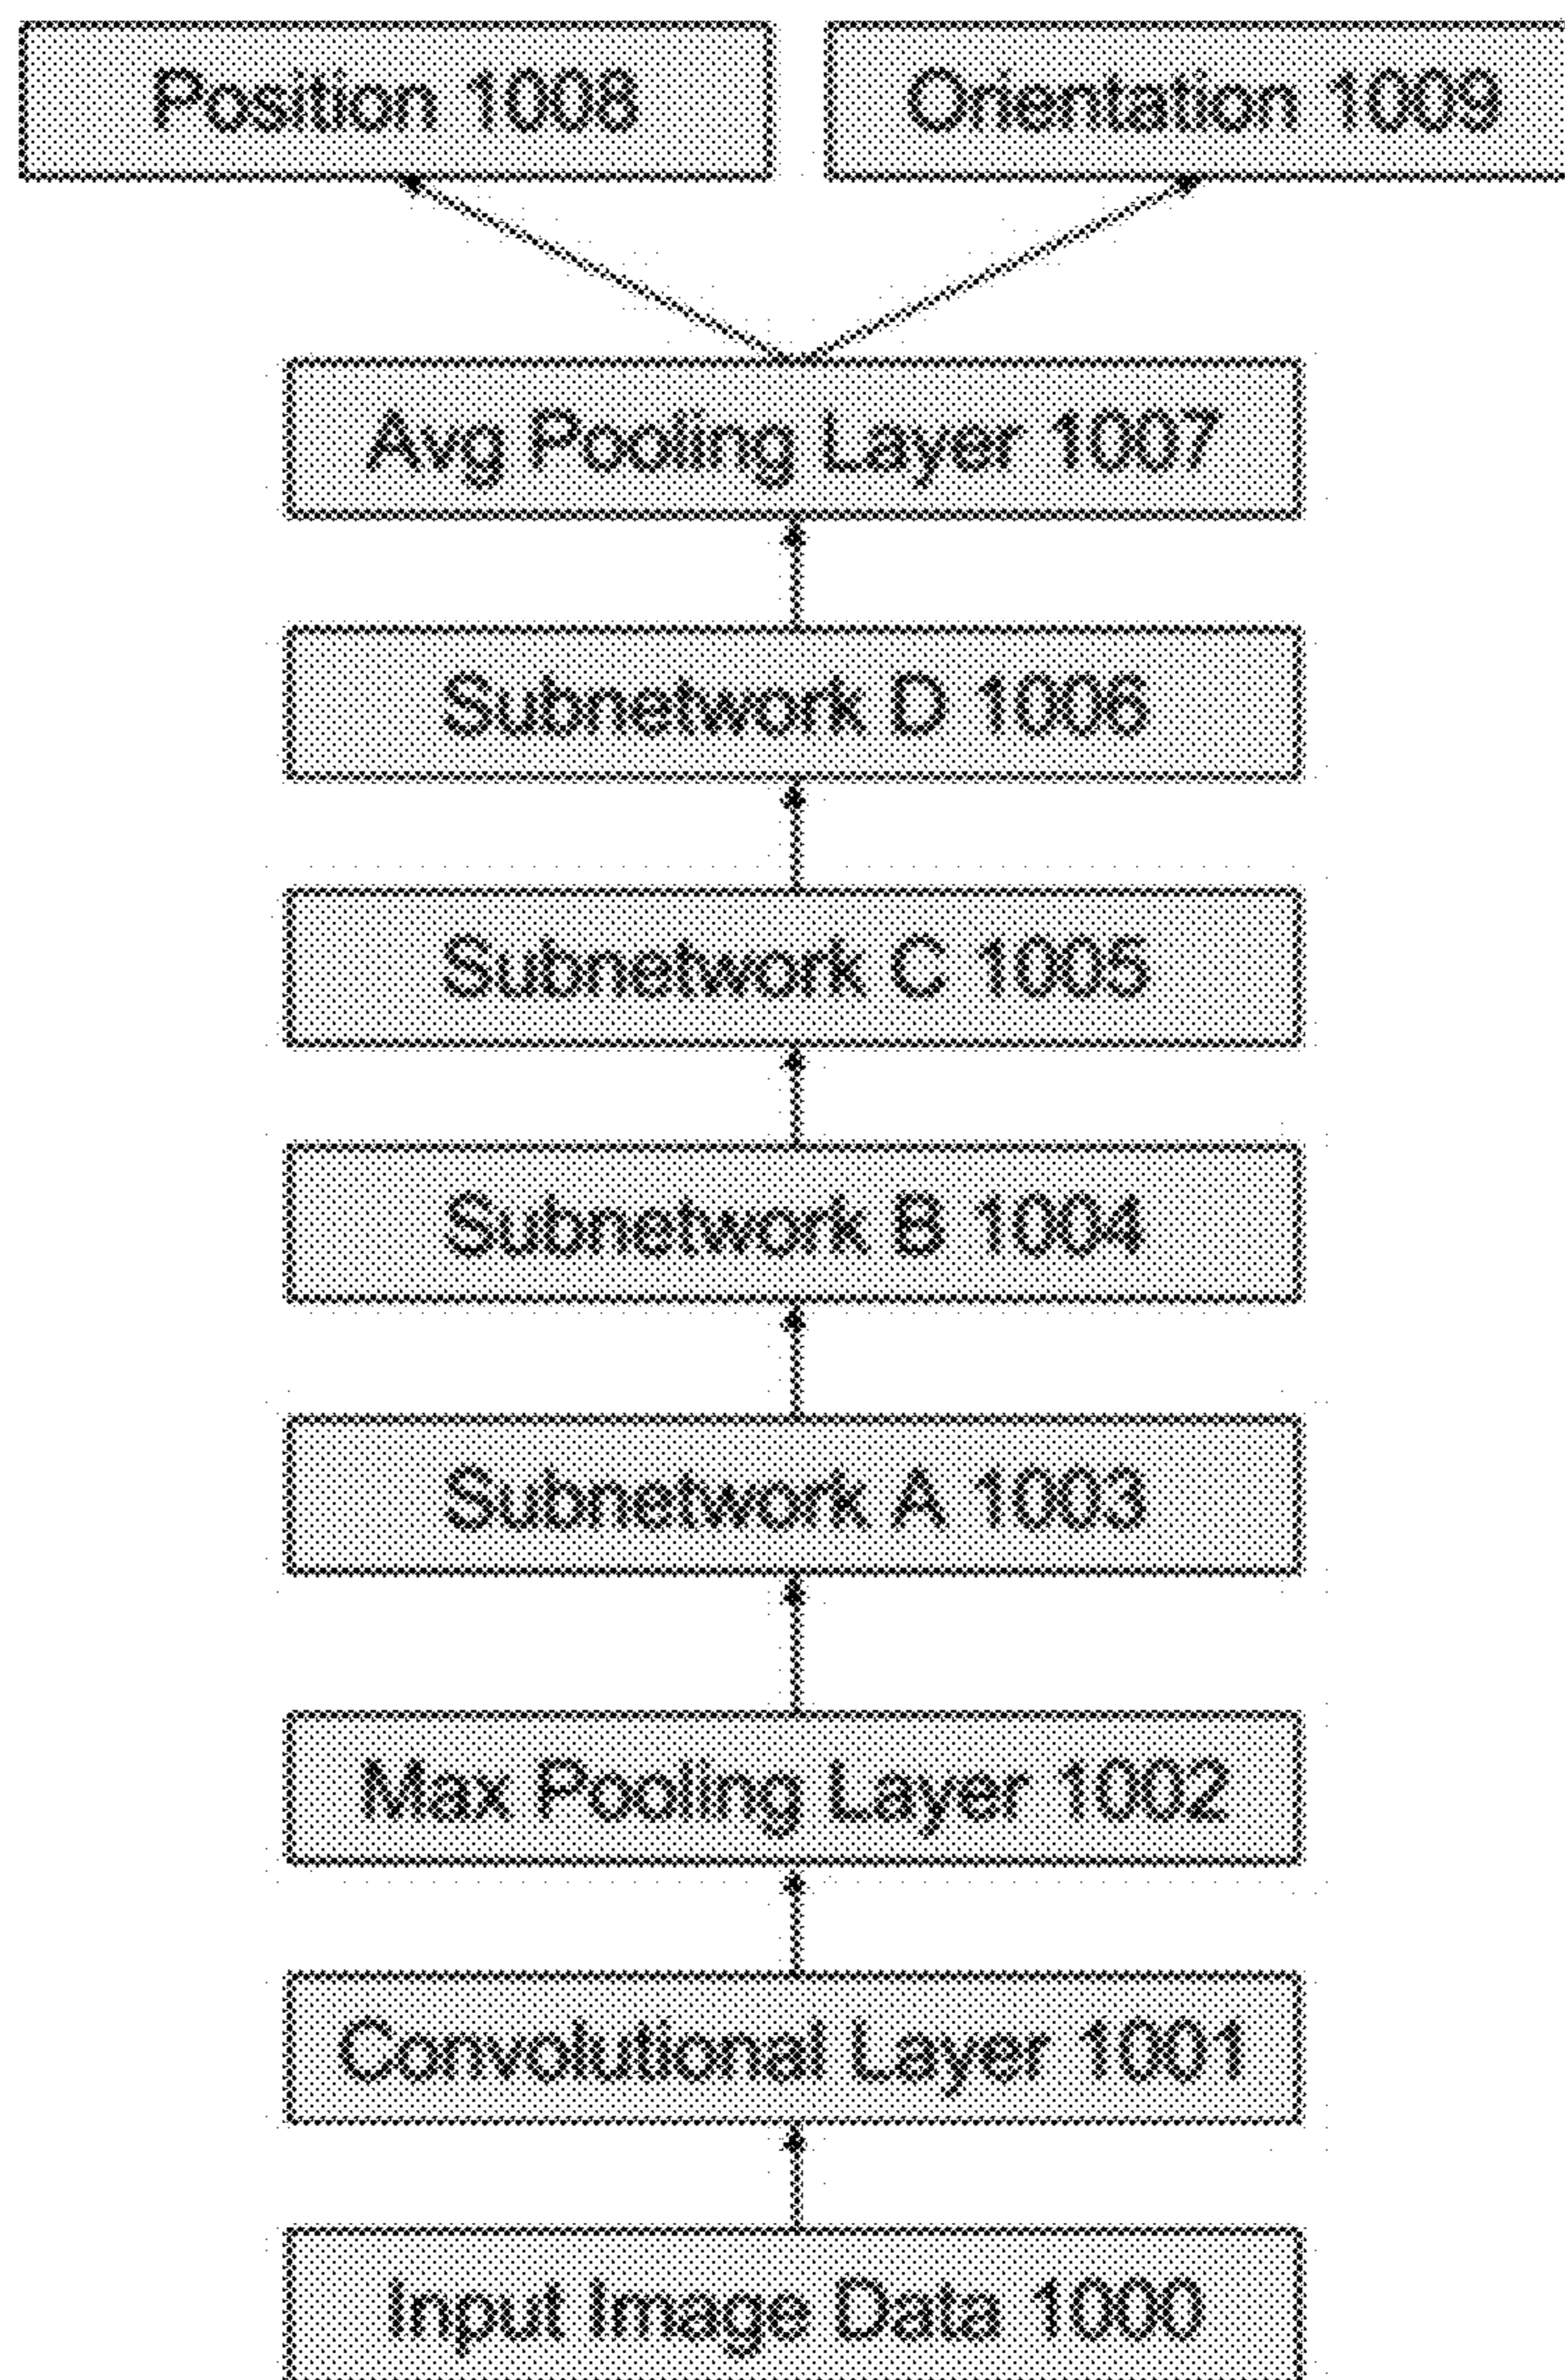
Position 1008

Orientation 1009

Avg Pooling Layer 1007

Subnetwork D 1006

Subnetwork C 1005

Subnetwork B 1004

Subnetwork A 1003

Max Pooling Layer 1002

Convolutional Layer 1001

Input Image Data 1000